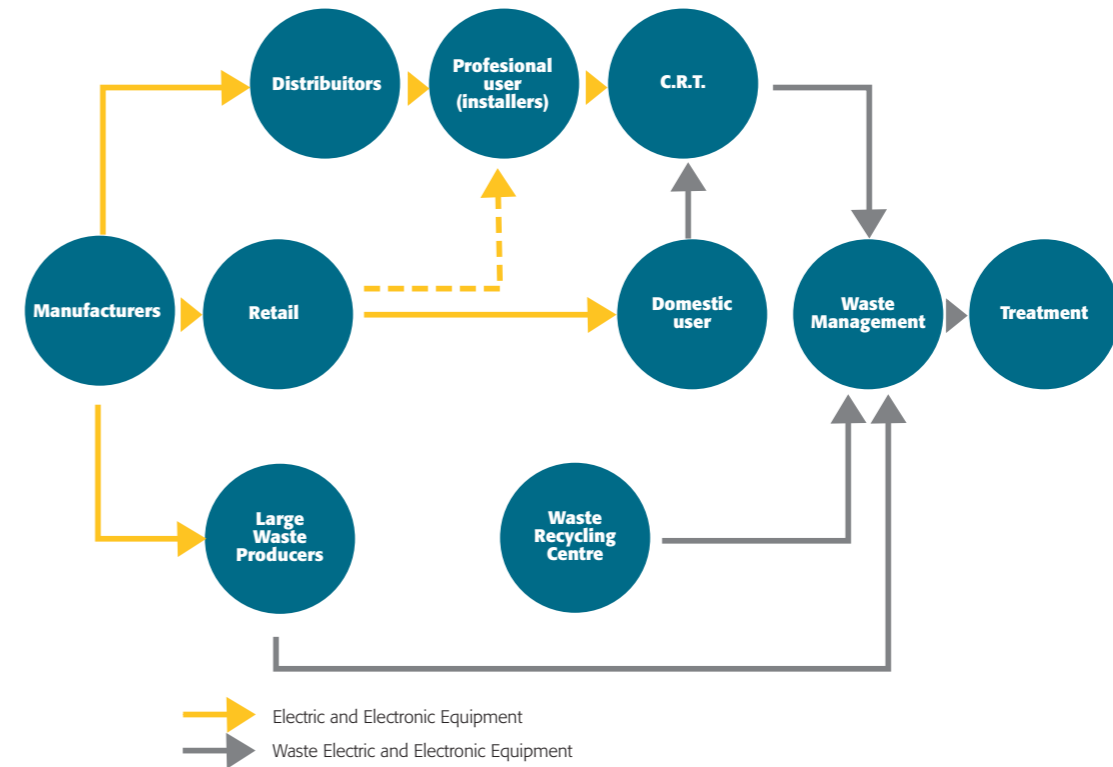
Distribuitors

Profesional user (installers)

C.R.T.

Manufacturers

Retail

Domestic user

Waste Management

Treatment

Large Waste Producers

Waste Recycling Centre

Electric and Electronic Equipment

Waste Electric and Electronic Equipment